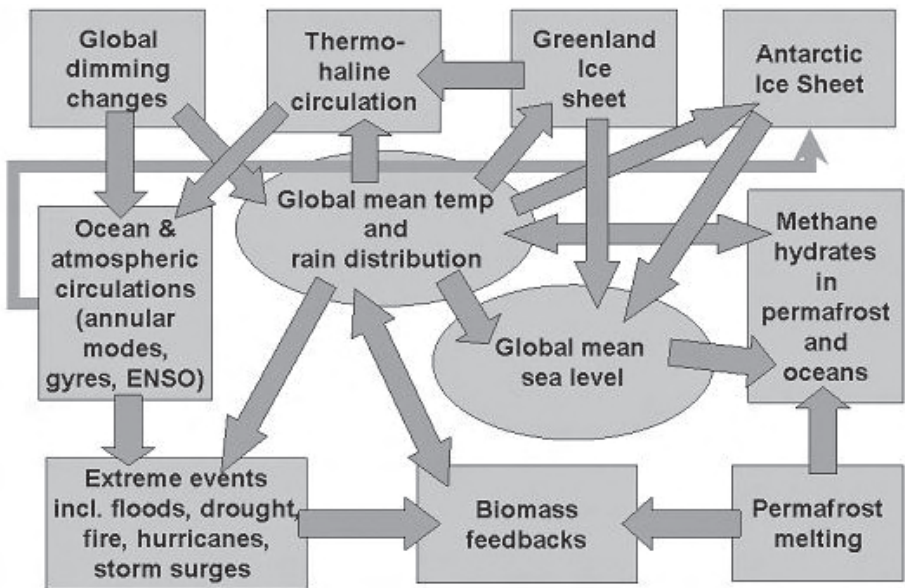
Global dimming changes

Thermo-haline circulation

Greenland Ice sheet

Antarctic Ice Sheet

Global mean temp and rain distribution

Ocean & atmospheric circulations (annular modes, gyres, ENSO)

Methane hydrates in permafrost and oceans

Global mean sea level

Extreme events incl. floods, drought, fire, hurricanes, storm surges

Biomass feedbacks

Permafrost melting